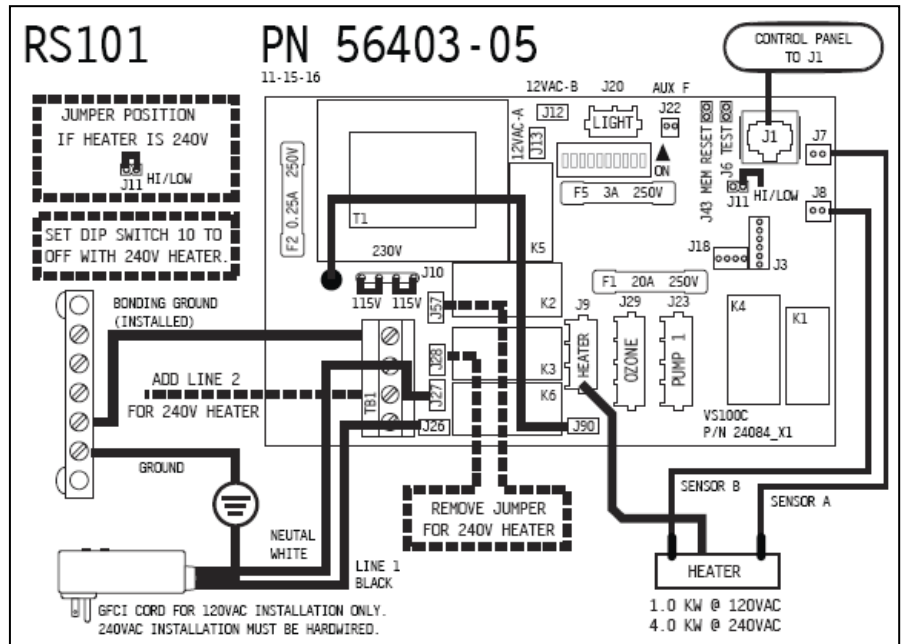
RS101 PN 56403-05
11-15-16

CONTROL PANEL TO J1

JUMPER POSITION IF HEATER IS 240V
J11 HI/LOW

SET DIP SWITCH 10 TO OFF WITH 240V HEATER.

12VAC-B J20 AUX F
J12 LIGHT J22
12VAC-A J13
ON
J43 MEM RESET J6 TEST
J1 J7
F5 3A 250V
J11 HI/LOW
J8
F2 0.25A 250V
T1
K5
230V J10
115V 115V
J18 J3
F1 20A 250V
BONDING GROUND (INSTALLED)
J57 K2 J9 J29 J23
K4 K1
HEATER OZONE PUMP 1
J28 K3
ADD LINE 2 FOR 240V HEATER
TB1 J27 K6
J26 J90
VS100C P/N 24084_X1
GROUND
SENSOR B SENSOR A
REMOVE JUMPER FOR 240V HEATER
NEUTAL WHITE
LINE 1 BLACK
HEATER
GFCI CORD FOR 120VAC INSTALLATION ONLY. 240VAC INSTALLATION MUST BE HARDWIRED.
1.0 KW @ 120VAC
4.0 KW @ 240VAC